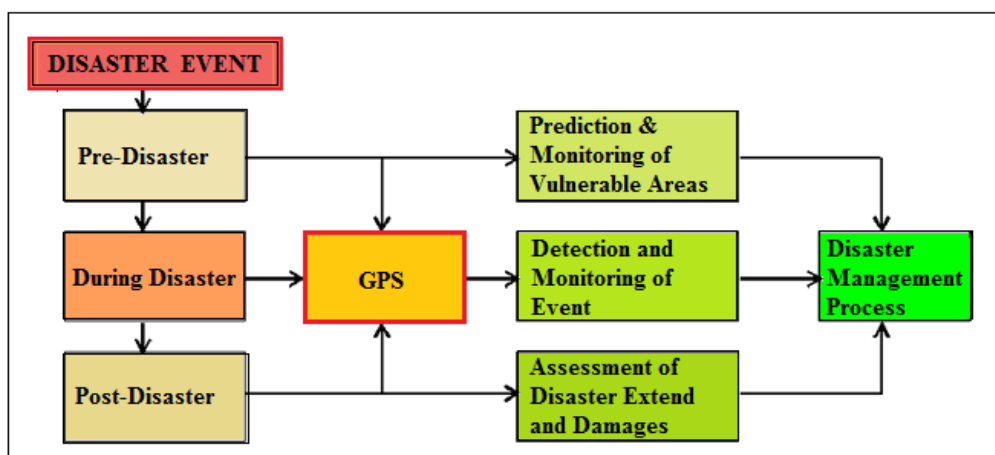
DISASTER EVENT

Pre-Disaster

During Disaster

Post-Disaster

GPS

Prediction & Monitoring of Vulnerable Areas

Detection and Monitoring of Event

Assessment of Disaster Extend and Damages

Disaster Management Process